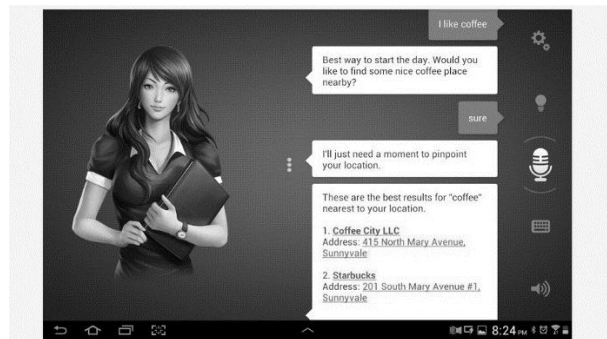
I like coffee

Best way to start the day. Would you like to find some nice coffee place nearby?

sure

I'll just need a moment to pinpoint your location.

These are the best results for "coffee" nearest to your location.

1. Coffee City LLC
Address: 415 North Mary Avenue, Sunnyvale

2. Starbucks
Address: 201 South Mary Avenue #1, Sunnyvale

8:24 PM